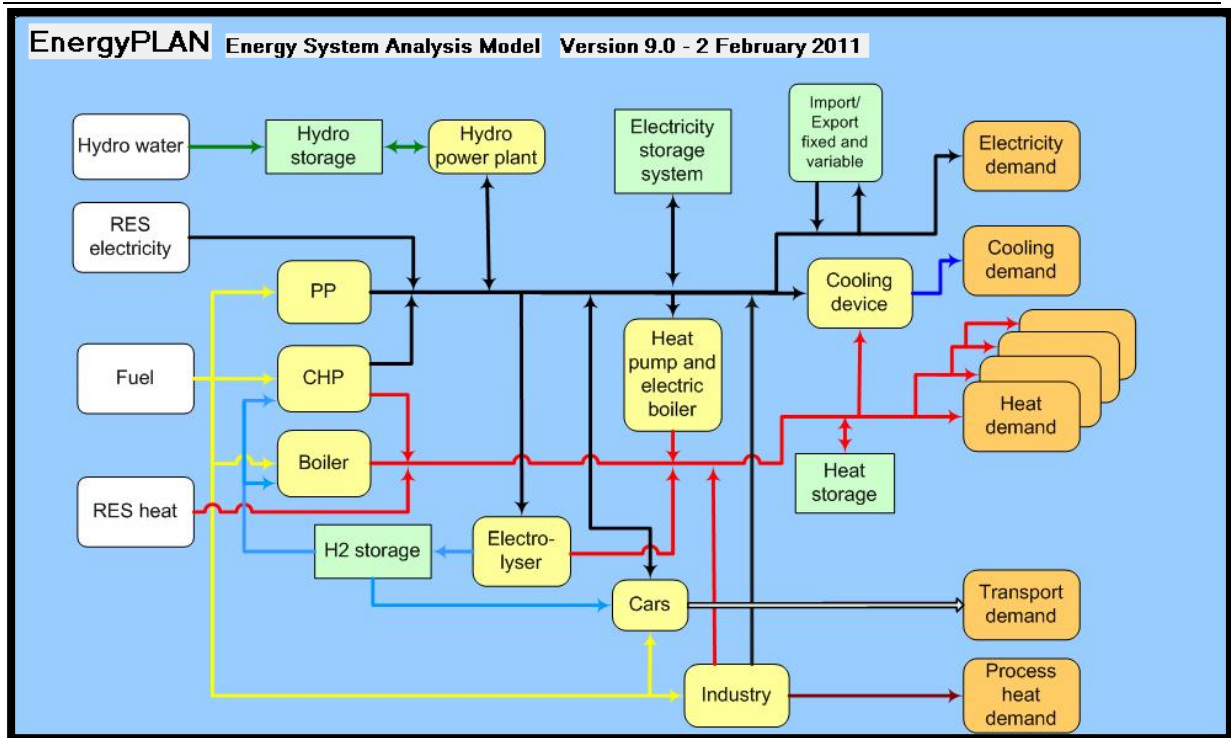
EnergyPLAN Energy System Analysis Model Version 9.0 - 2 February 2011

Hydro water

Hydro storage

Hydro power plant

Electricity storage system

Import/ Export fixed and variable

Electricity demand

RES electricity

Cooling demand

PP

Cooling device

Fuel

CHP

Heat pump and electric boiler

Heat demand

Boiler

Heat storage

RES heat

H2 storage

Electro-lyser

Cars

Transport demand

Industry

Process heat demand